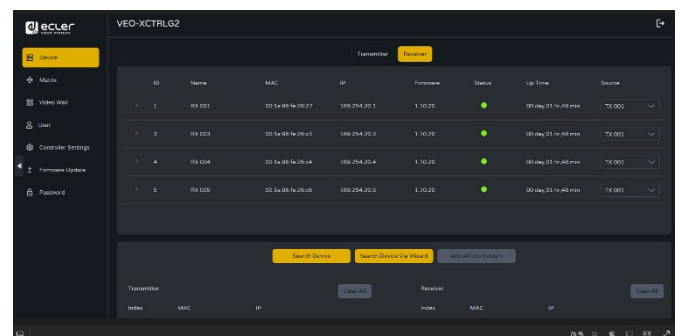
ecler

VEO-XCTRLG2

Device
Matrix
Video Wall
User
Controller Settings
Firmware Update
Password

Transmitter Receiver

| | ID | Name | MAC | IP | Firmware | Status | Up Time | Source |
|---|---|---|---|---|---|---|---|---|
| > | 1 | RX 001 | 00:1a:9d:fe:26:27 | 169.254.20.1 | 1.10.20 | ● | 00 day,01 hr,48 min | TX 001 |
| > | 3 | RX 003 | 00:1a:9d:fe:26:c3 | 169.254.20.3 | 1.10.20 | ● | 00 day,01 hr,48 min | TX 001 |
| > | 4 | RX 004 | 00:1a:9d:fe:26:c4 | 169.254.20.4 | 1.10.20 | ● | 00 day,01 hr,48 min | TX 001 |
| > | 5 | RX 005 | 00:1a:9d:fe:26:c6 | 169.254.20.5 | 1.10.20 | ● | 00 day,01 hr,48 min | TX 001 |

Search Device Search Device Via Wizard Add All Into System

Transmitter Clear All Receiver Clear All

Index MAC IP Index MAC IP